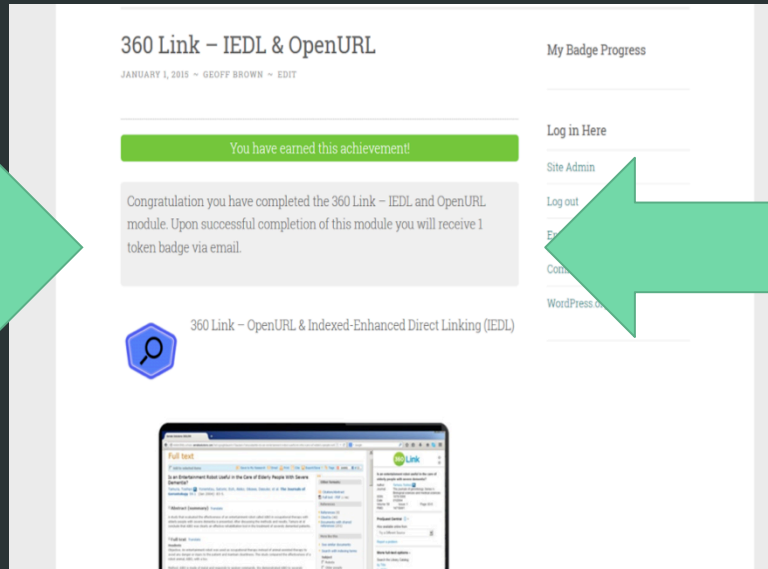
360 Link – IEDL & OpenURL

JANUARY 1, 2015 ~ GEOFF BROWN ~ EDIT

You have earned this achievement!

Congratulation you have completed the 360 Link – IEDL and OpenURL module. Upon successful completion of this module you will receive 1 token badge via email.

360 Link – OpenURL & Indexed-Enhanced Direct Linking (IEDL)

My Badge Progress

Log in Here

Site Admin

Log out

En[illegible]

Com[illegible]

WordPress.o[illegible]

Full text

360 Link